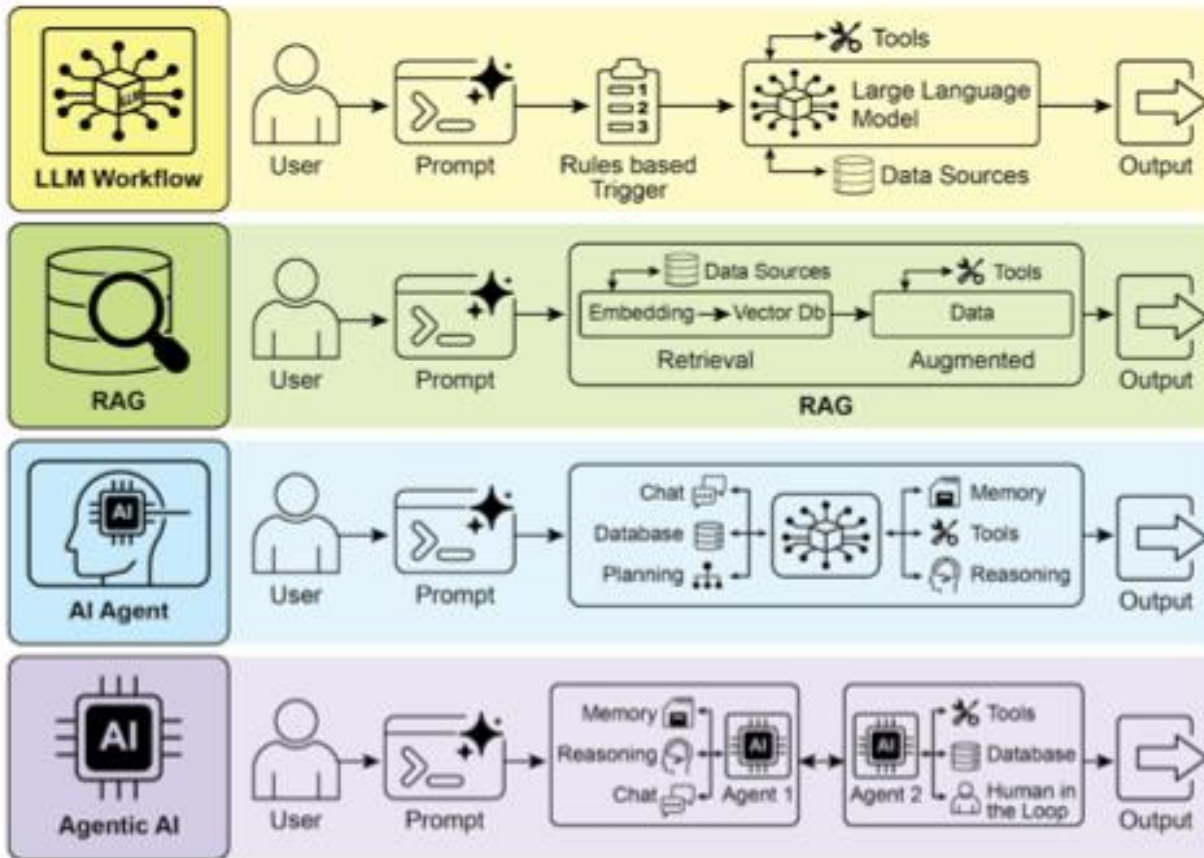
LLM

LLM Workflow

User

Prompt

1
2
3

Rules based Trigger

Tools

Large Language Model

Data Sources

Output

RAG

User

Prompt

Data Sources

Embedding → Vector Db

Retrieval

Tools

Data

Augmented

RAG

Output

AI

AI Agent

User

Prompt

Chat

Database

Planning

Memory

Tools

Reasoning

Output

AI

Agentic AI

User

Prompt

Memory

Reasoning

Chat

AI

Agent 1

AI

Agent 2

Tools

Database

Human in the Loop

Output